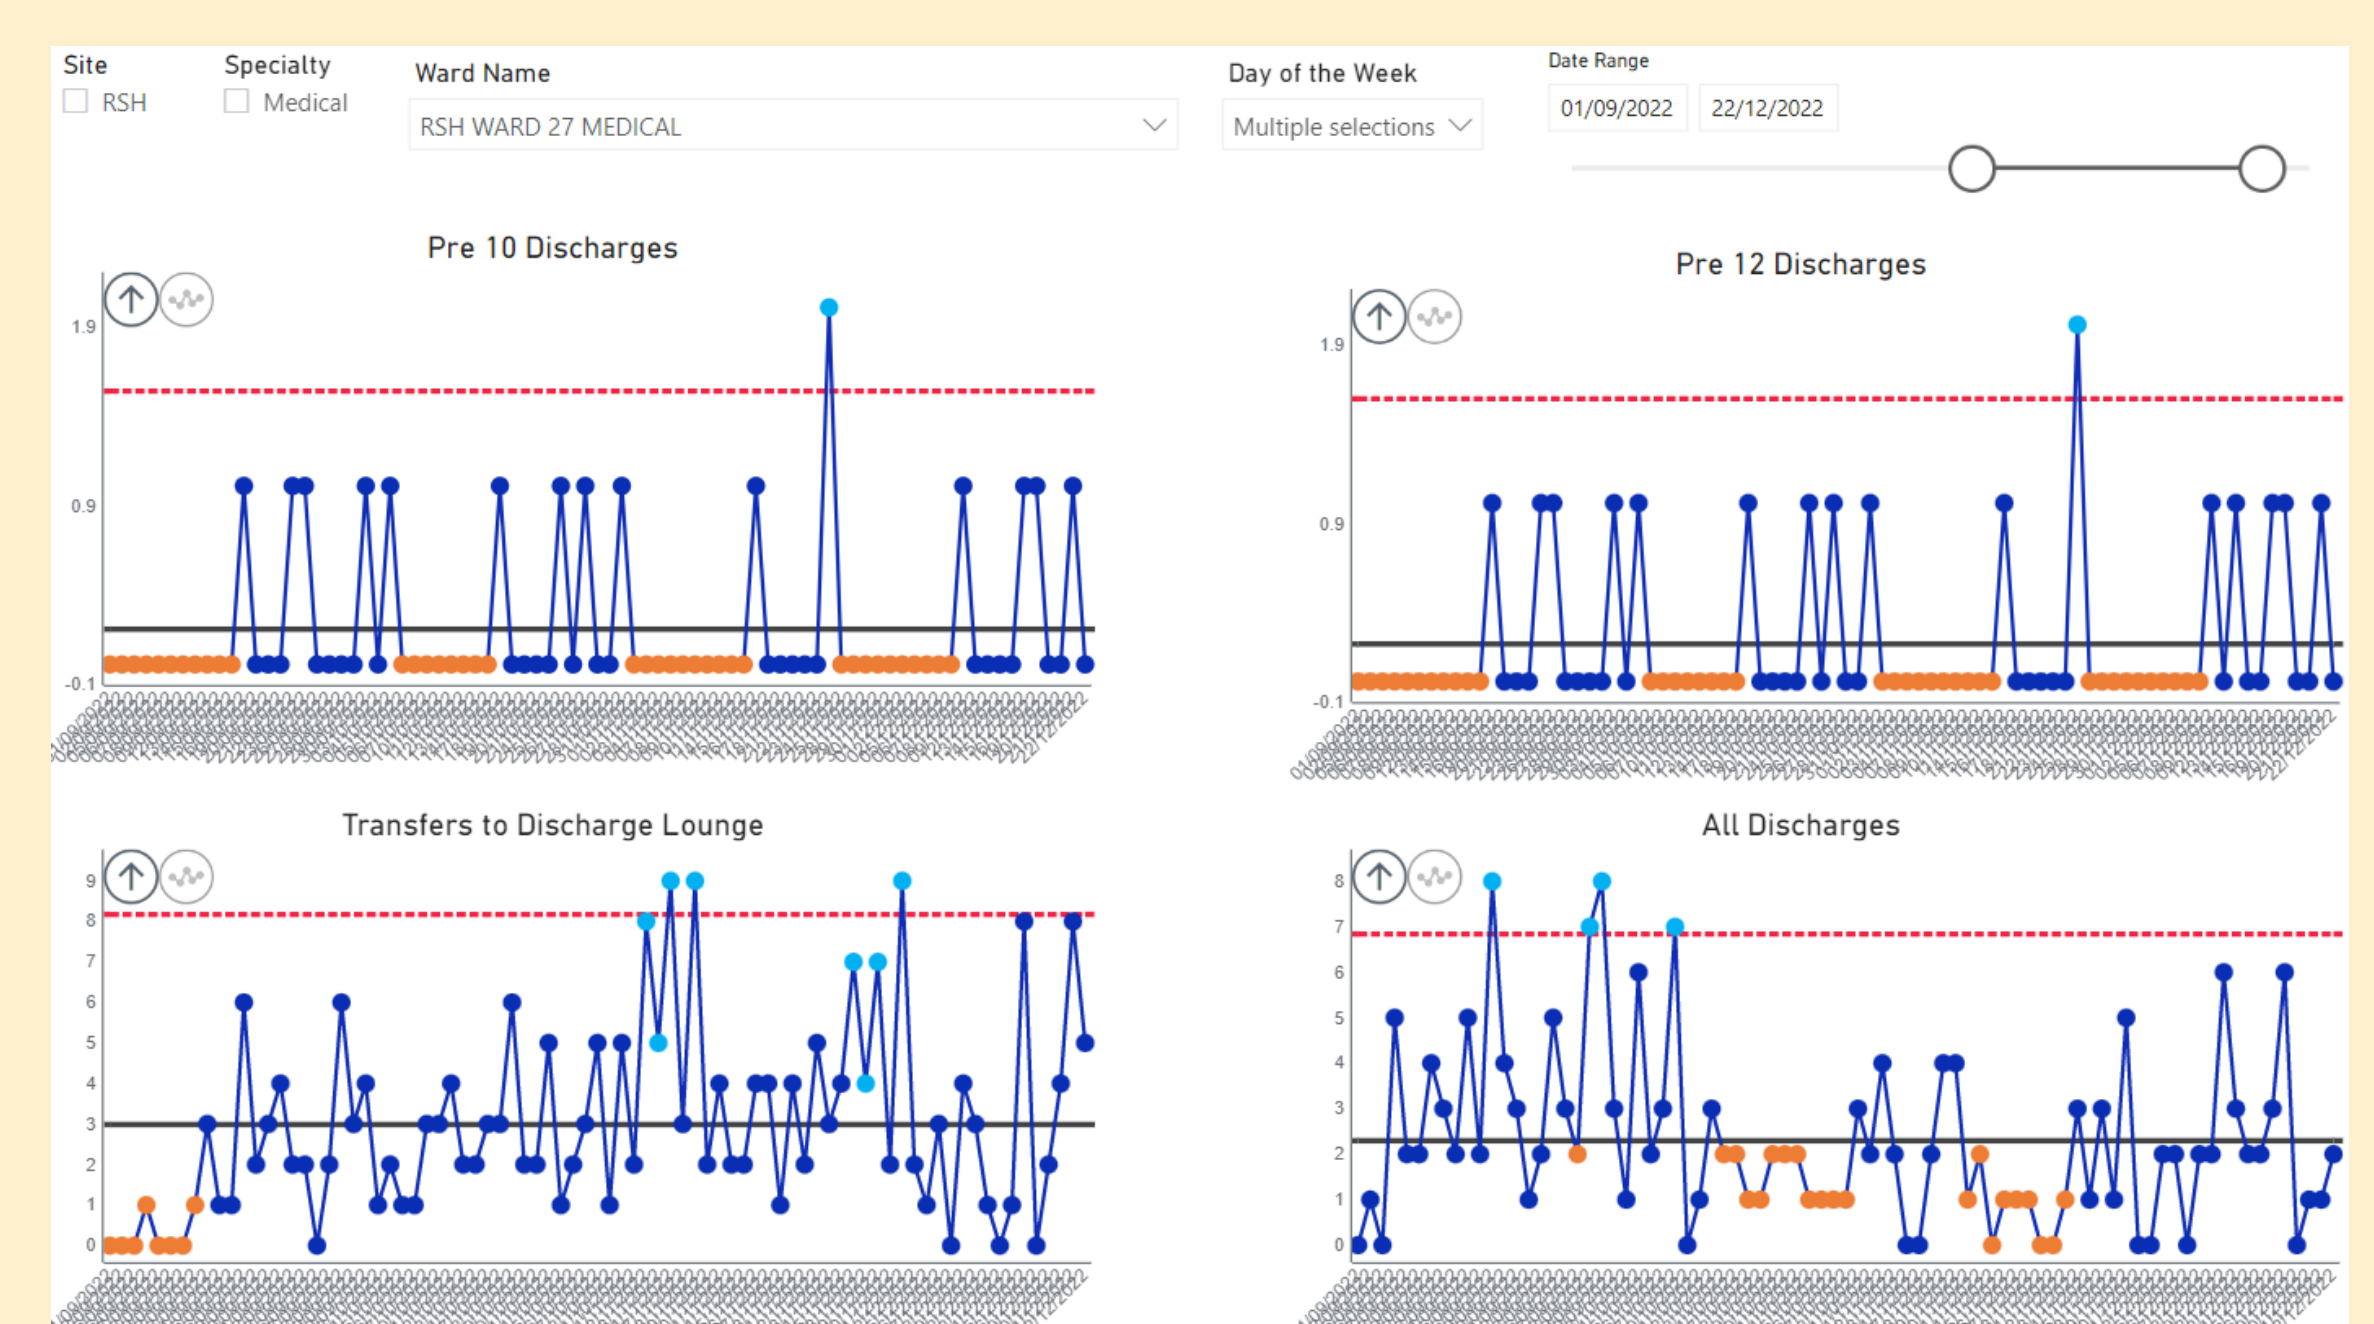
Site
RSH

Specialty
Medical

Ward Name
RSH WARD 27 MEDICAL

Day of the Week
Multiple selections

Date Range
01/09/2022
22/12/2022

Pre 10 Discharges

1.9
0.9
-0.1

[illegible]

Pre 12 Discharges

1.9
0.9
-0.1

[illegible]

Transfers to Discharge Lounge

9
8
7
6
5
4
3
2
1
0

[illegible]

All Discharges

8
7
6
5
4
3
2
1
0

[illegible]